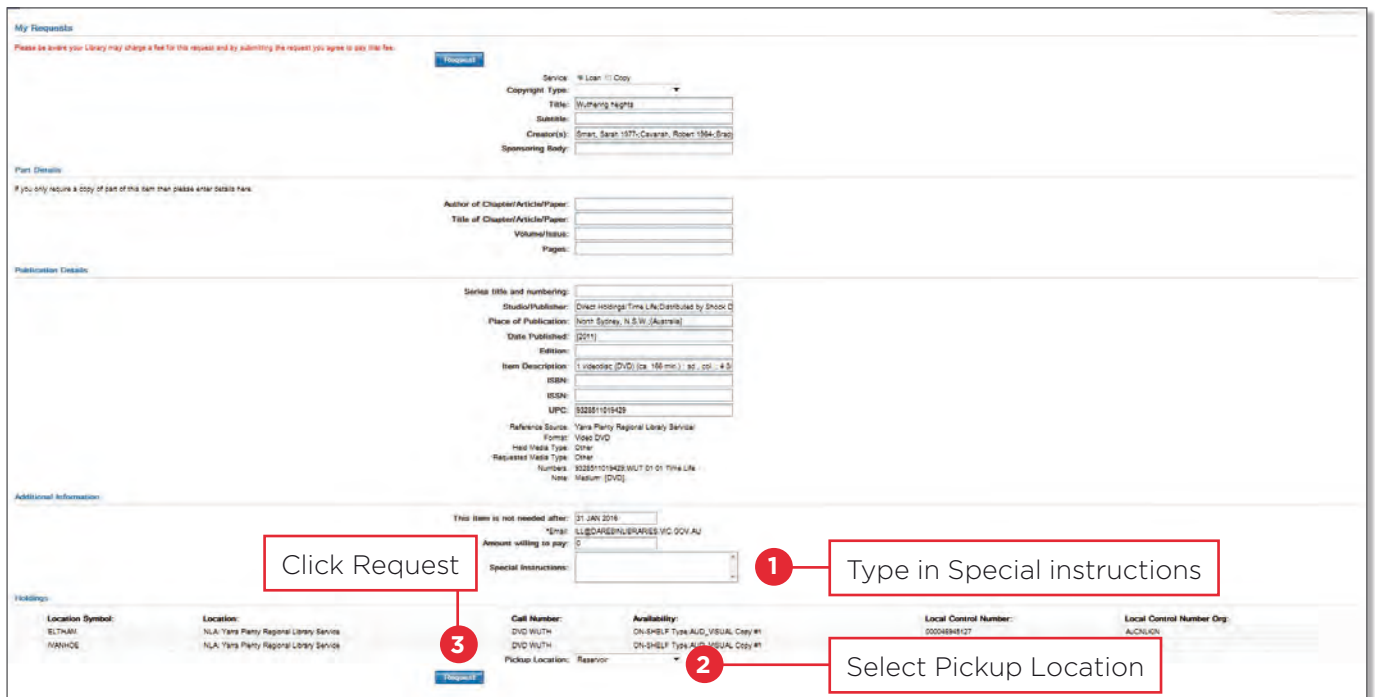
My Requests

Please be aware your Library may charge a fee for this request and by submitting the request you agree to pay this fee.

Request

Service: Loan Copy
Copyright Type:
Title: Wuthering heights
Subtitle:
Creator(s): Smart, Sarah 1977-;Cavanan, Robert 1964-;Bradj
Sponsoring Body:

Part Details

If you only require a copy of part of this item then please enter details here.

Author of Chapter/Article/Paper:
Title of Chapter/Article/Paper:
Volume/Issue:
Pages:

Publication Details

Series title and numbering:
Studio/Publisher: Direct Holdings/Time Life;Distributed by Shock D
Place of Publication: North Sydney, N.S.W. (Australia)
Date Published: [2011]
Edition:
Item Description: 1 videodisc (DVD) (ca. 168 min.) : sd., col. ; 4 3/
ISBN:
ISSN:
UPC: 9328511019429

Reference Source: Yarra Plenty Regional Library Service
Format: Video DVD
Held Media Type: Other
Requested Media Type: Other
Numbers: 9328511019429;WUT 01 01 Time Life
Note: Medium: [DVD]

Additional Information

This item is not needed after: 31 JAN 2016
*Email: ILL@DAREBINLIBRARIES.VIC.GOV.AU
Amount willing to pay: 0
Special Instructions:

Click Request

1 Type in Special instructions

Holdings

| Location Symbol: | Location: | Call Number: | Availability: | Local Control Number: | Local Control Number Org: |
|---|---|---|---|---|---|
| ELTHAM | NLA: Yarra Plenty Regional Library Service | DVD WUTH | ON-SHELF Type:AUD_VISUAL Copy #1 | 000046945127 | AUCNLKIN |
| IVANHOE | NLA: Yarra Plenty Regional Library Service | DVD WUTH | ON-SHELF Type:AUD_VISUAL Copy #1 | | |

3

Pickup Location: Reservoir

2 Select Pickup Location

Request